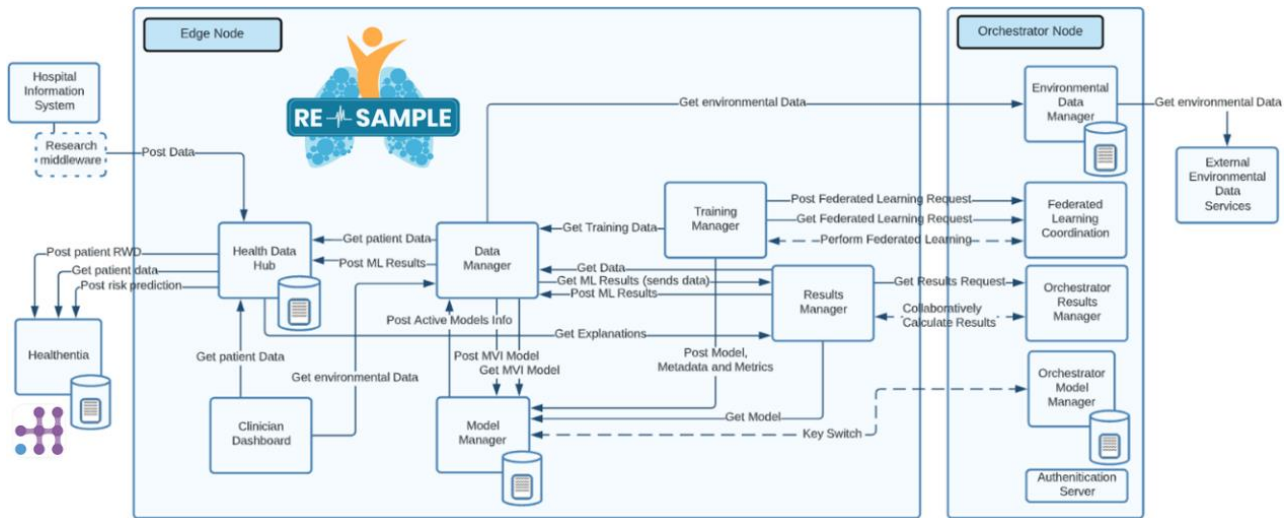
Edge Node

Orchestrator Node

RE-SAMPLE

Hospital Information System

Research middleware

Post Data

Get environmental Data

Environmental Data Manager

Get environmental Data

External Environmental Data Services

Training Manager

Post Federated Learning Request

Get Federated Learning Request

Perform Federated Learning

Federated Learning Coordination

Get Training Data

Get patient Data

Post ML Results

Health Data Hub

Data Manager

Post patient RWD

Get patient data

Post risk prediction

Get Data

Get ML Results (sends data)

Post ML Results

Results Manager

Get Results Request

Collabortively Calculate Results

Orchestrator Results Manager

Healthentia

Post Active Models Info

Get Explanations

Get patient Data

Post MVI Model

Get MVI Model

Post Model, Metadata and Metrics

Get environmental Data

Orchestrator Model Manager

Clinician Dashboard

Model Manager

Get Model

Key Switch

Authenitication Server